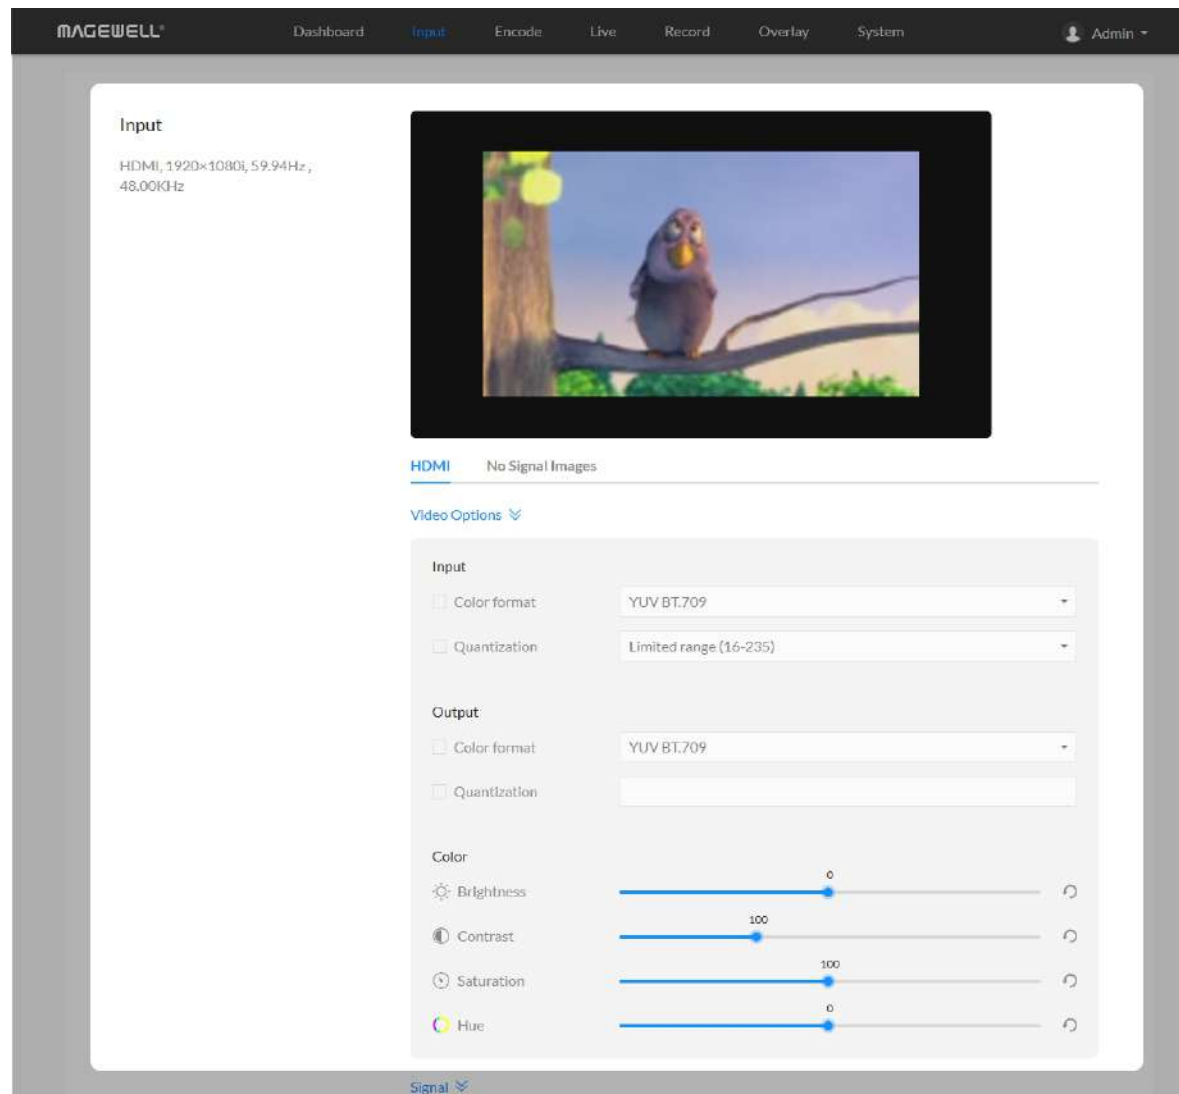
MAGEWELL® Dashboard Input Encode Live Record Overlay System Admin

Input

HDMI, 1920×1080i, 59.94Hz , 48.00KHz

HDMI No Signal Images

Video Options

Input

Color format YUV BT.709

Quantization Limited range (16-235)

Output

Color format YUV BT.709

Quantization

Color

Brightness 0

Contrast 100

Saturation 100

Hue 0

Signal